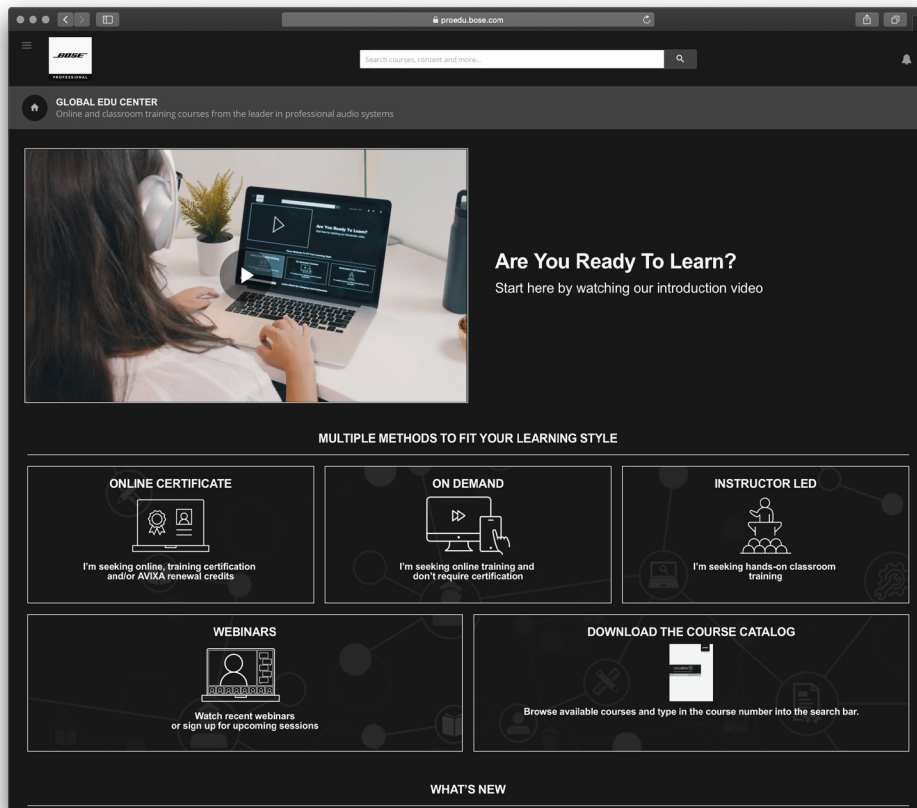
proedu.bose.com

BOSE
PROFESSIONAL

Search courses, content and more...

GLOBAL EDU CENTER
Online and classroom training courses from the leader in professional audio systems

Are You Ready To Learn?
Start here by watching our introduction video

MULTIPLE METHODS TO FIT YOUR LEARNING STYLE

ONLINE CERTIFICATE
I'm seeking online, training certification and/or AVIXA renewal credits

ON DEMAND
I'm seeking online training and don't require certification

INSTRUCTOR LED
I'm seeking hands-on classroom training

WEBINARS
Watch recent webinars or sign up for upcoming sessions

DOWNLOAD THE COURSE CATALOG
Browse available courses and type in the course number into the search bar.

WHAT'S NEW